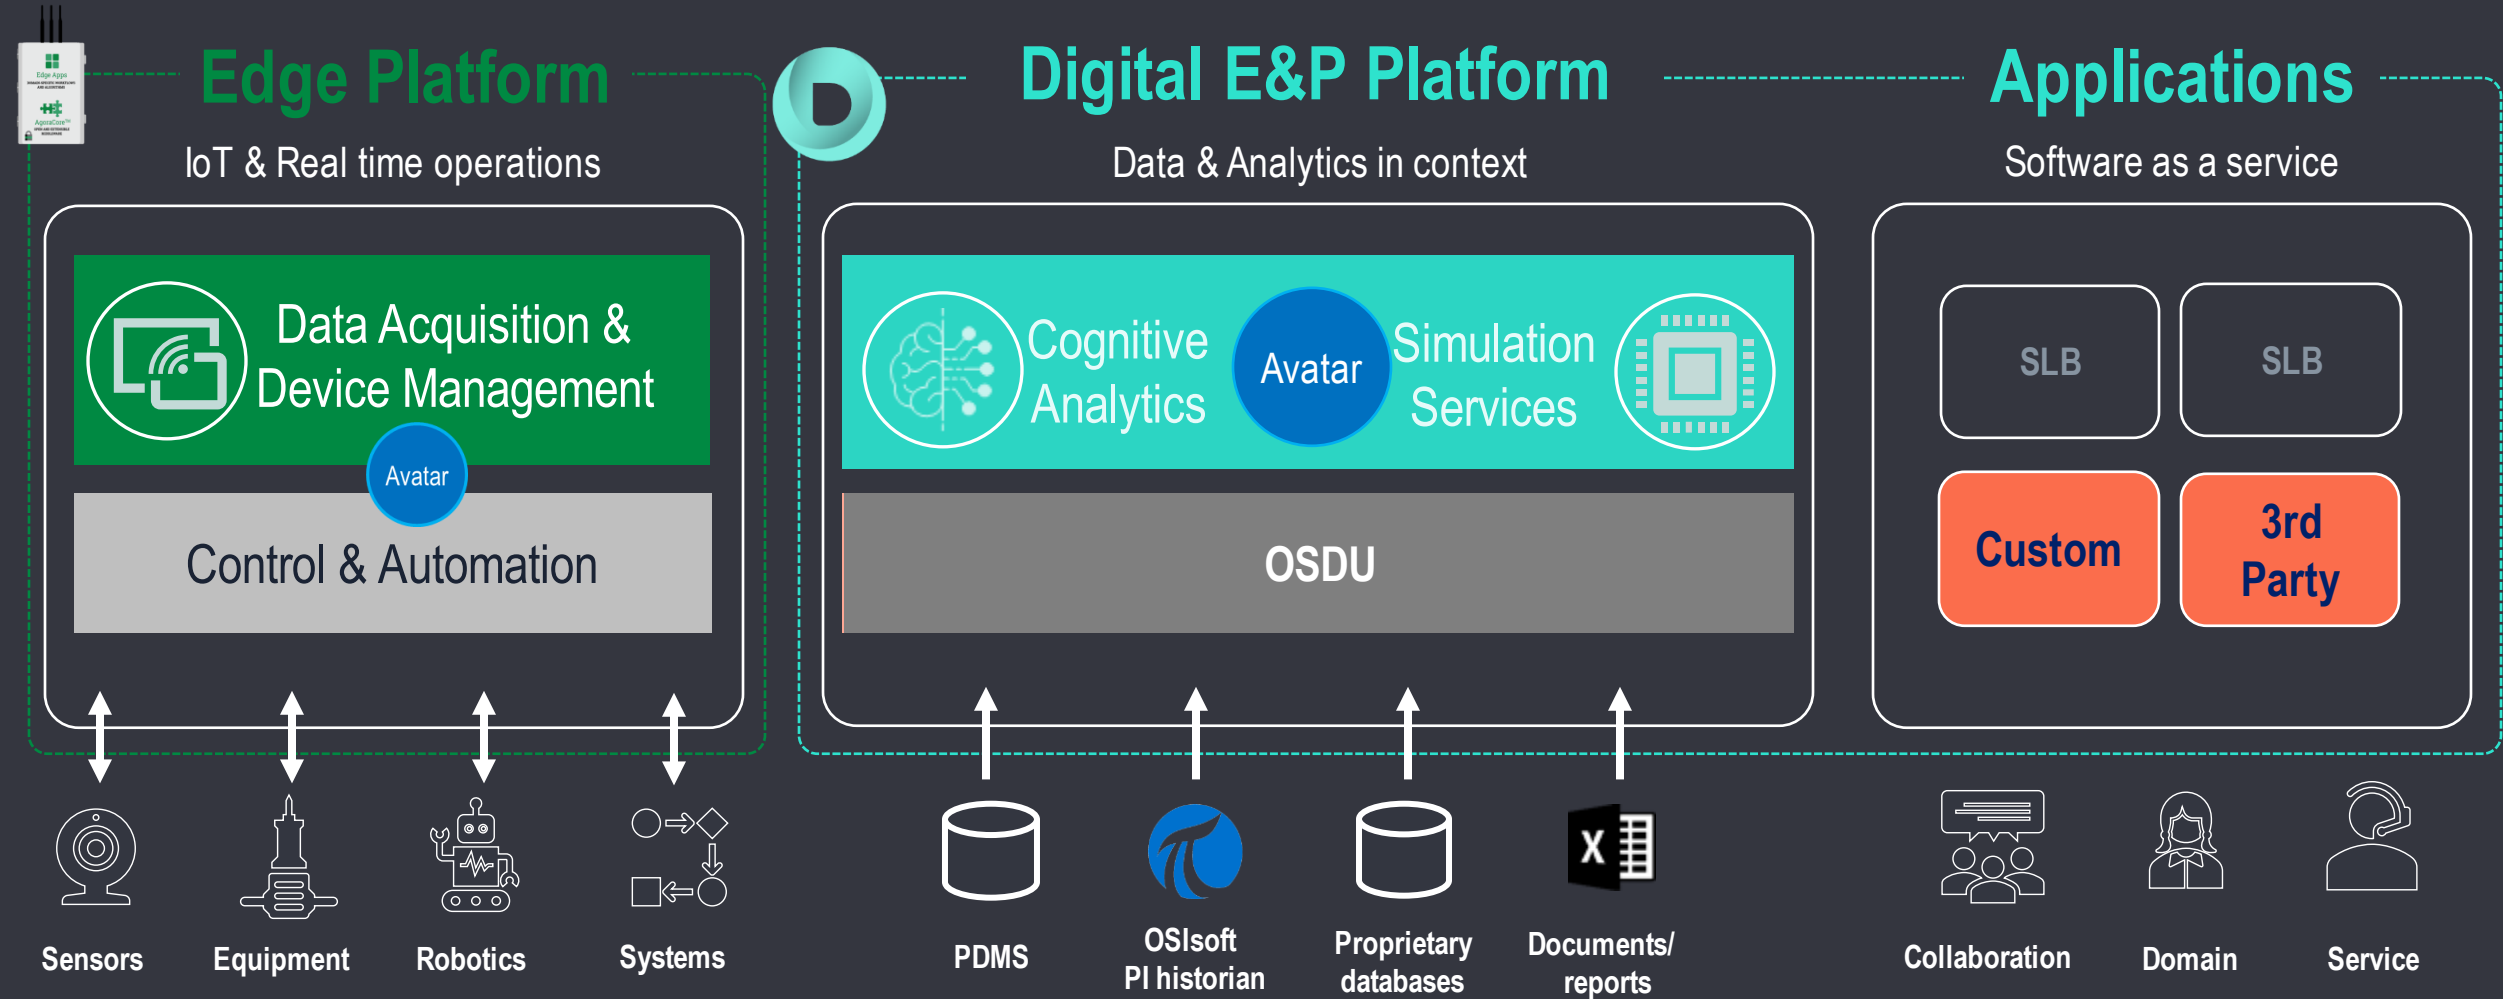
Edge Platform

IoT & Real time operations

Data Acquisition & Device Management

Avatar

Control & Automation

Digital E&P Platform

Data & Analytics in context

Cognitive Analytics

Avatar

Simulation Services

OSDU

Applications

Software as a service

SLB

SLB

Custom

3rd Party

Sensors

Equipment

Robotics

Systems

PDMS

OSIsoft PI historian

Proprietary databases

Documents/ reports

Collaboration

Domain

Service